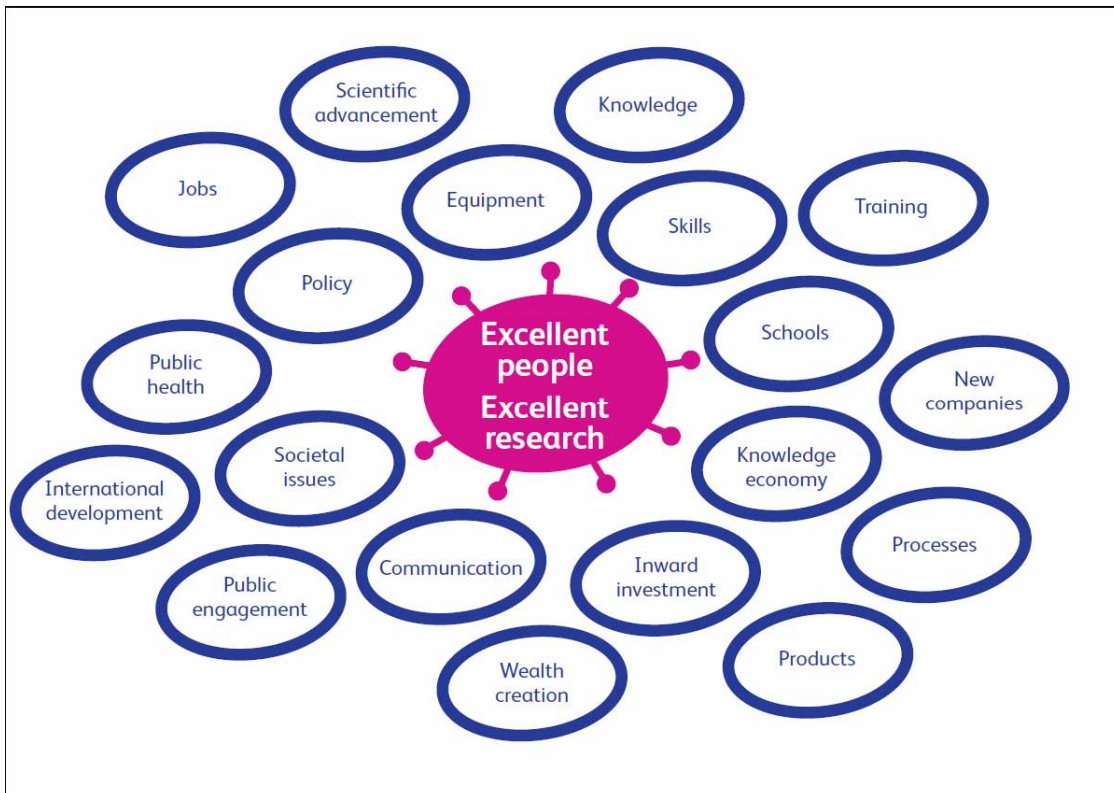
Scientific advancement

Knowledge

Jobs

Equipment

Skills

Training

Policy

Excellent people
Excellent research

Schools

Public health

New companies

Societal issues

Knowledge economy

International development

Processes

Communication

Inward investment

Public engagement

Products

Wealth creation